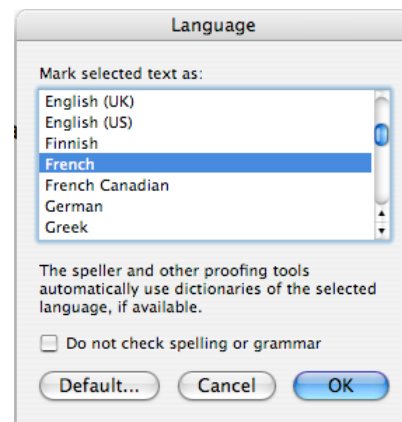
Language

Mark selected text as:

English (UK)
English (US)
Finnish
French
French Canadian
German
Greek

The speller and other proofing tools automatically use dictionaries of the selected language, if available.

Do not check spelling or grammar

Default...
Cancel
OK